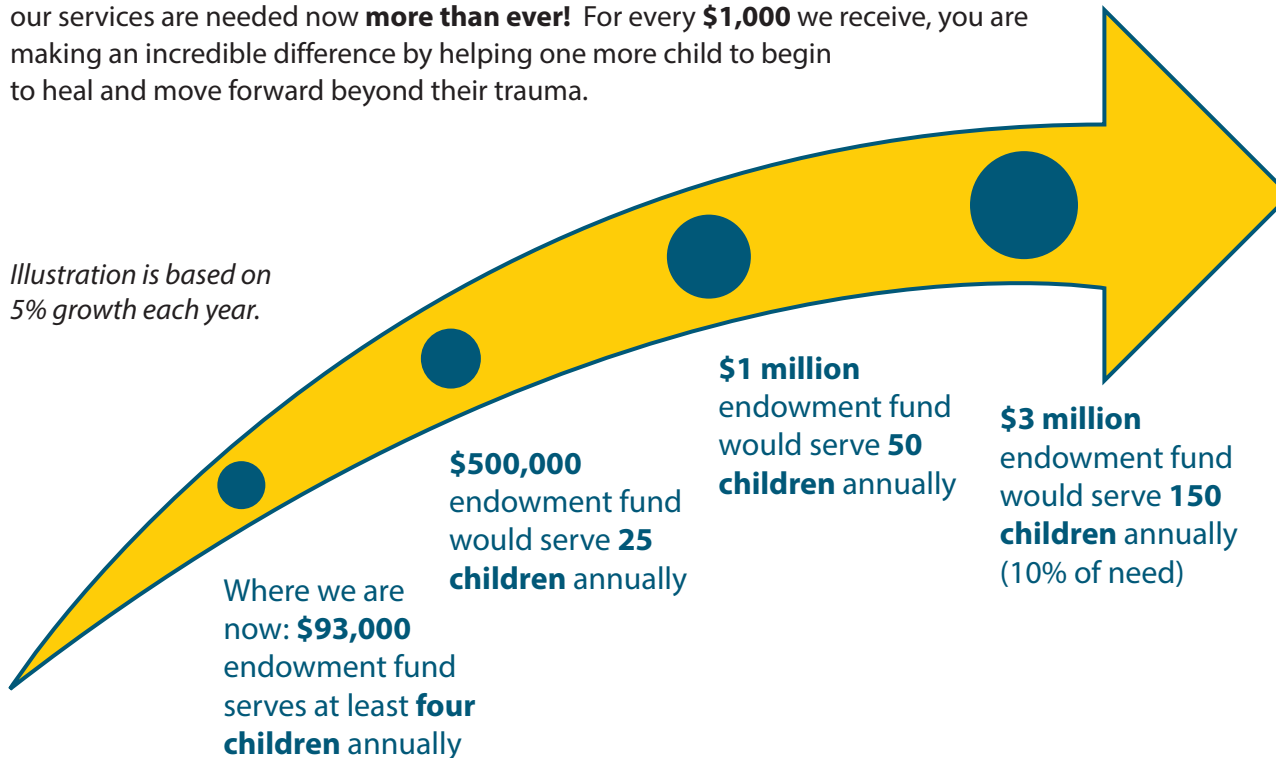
our services are needed now **more than ever!** For every **$1,000** we receive, you are making an incredible difference by helping one more child to begin to heal and move forward beyond their trauma.

*Illustration is based on 5% growth each year.*

Where we are now: **$93,000** endowment fund serves at least **four children** annually

**$500,000** endowment fund would serve **25 children** annually

**$1 million** endowment fund would serve **50 children** annually

**$3 million** endowment fund would serve **150 children** annually (10% of need)